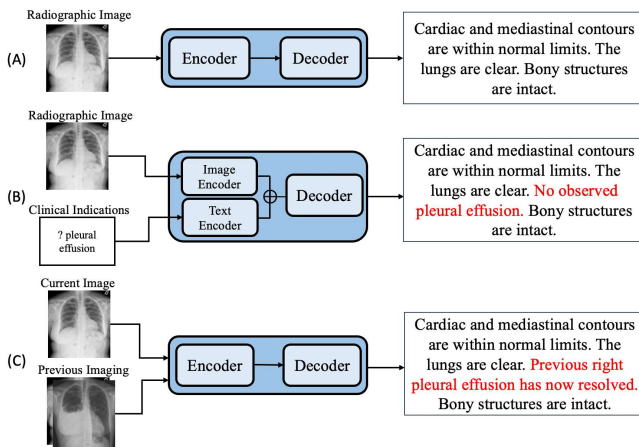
Radiographic Image

(A)

Encoder

Decoder

Cardiac and mediastinal contours are within normal limits. The lungs are clear. Bony structures are intact.

Radiographic Image

(B)

Image Encoder

Text Encoder

$\oplus$

Decoder

Clinical Indications

? pleural effusion

Cardiac and mediastinal contours are within normal limits. The lungs are clear. No observed pleural effusion. Bony structures are intact.

Current Image

(C)

Previous Imaging

Encoder

Decoder

Cardiac and mediastinal contours are within normal limits. The lungs are clear. Previous right pleural effusion has now resolved. Bony structures are intact.